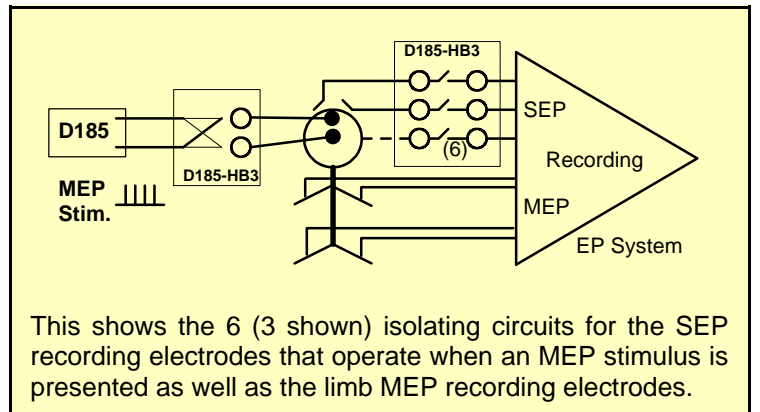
D185-HB3

D185

D185-HB3

(6)

SEP

Recording

MEP Stim.

MEP

EP System

This shows the 6 (3 shown) isolating circuits for the SEP recording electrodes that operate when an MEP stimulus is presented as well as the limb MEP recording electrodes.